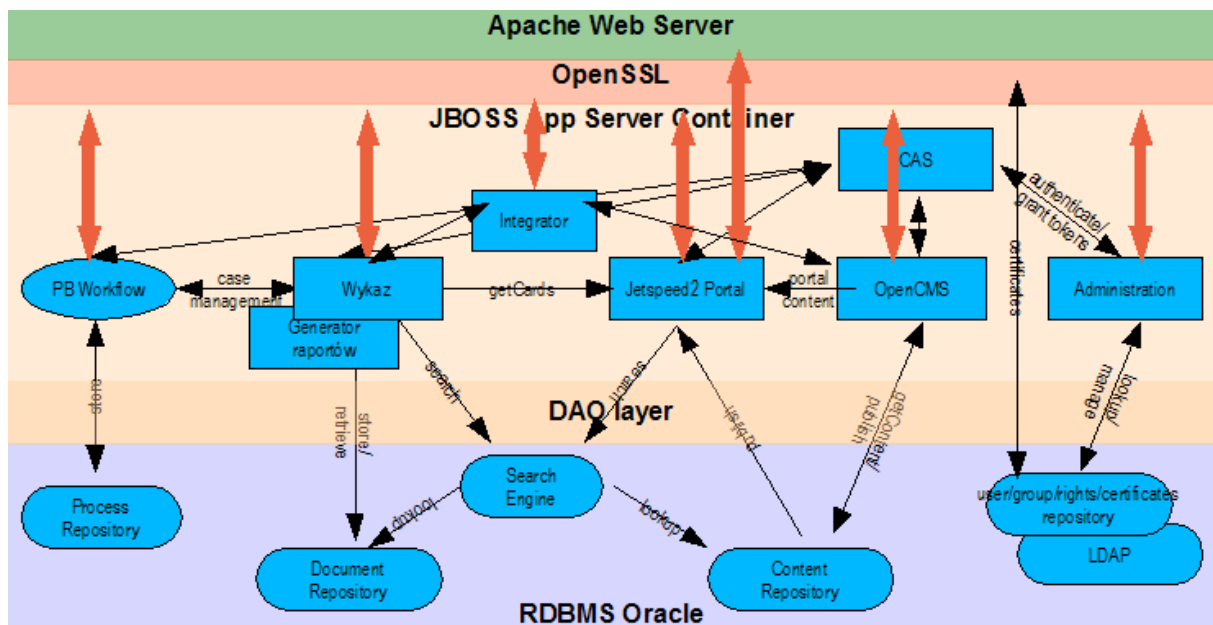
Apache Web Server

OpenSSL

JBOSS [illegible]pp Server Co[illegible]iner

CAS

Integrator

authenticate/ grant tokens

certificates

PB Workflow

case management

Wykaz

getCards

Jetspeed2 Portal

portal content

OpenCMS

Administration

Generator raportów

store

store/ retrieve

search

search

publish

getContent/ publish

lookup/ manage

DAO layer

Search Engine

Process Repository

lookup

lookup

user/group/rights/certificates repository

LDAP

Document Repository

Content Repository

RDBMS Oracle